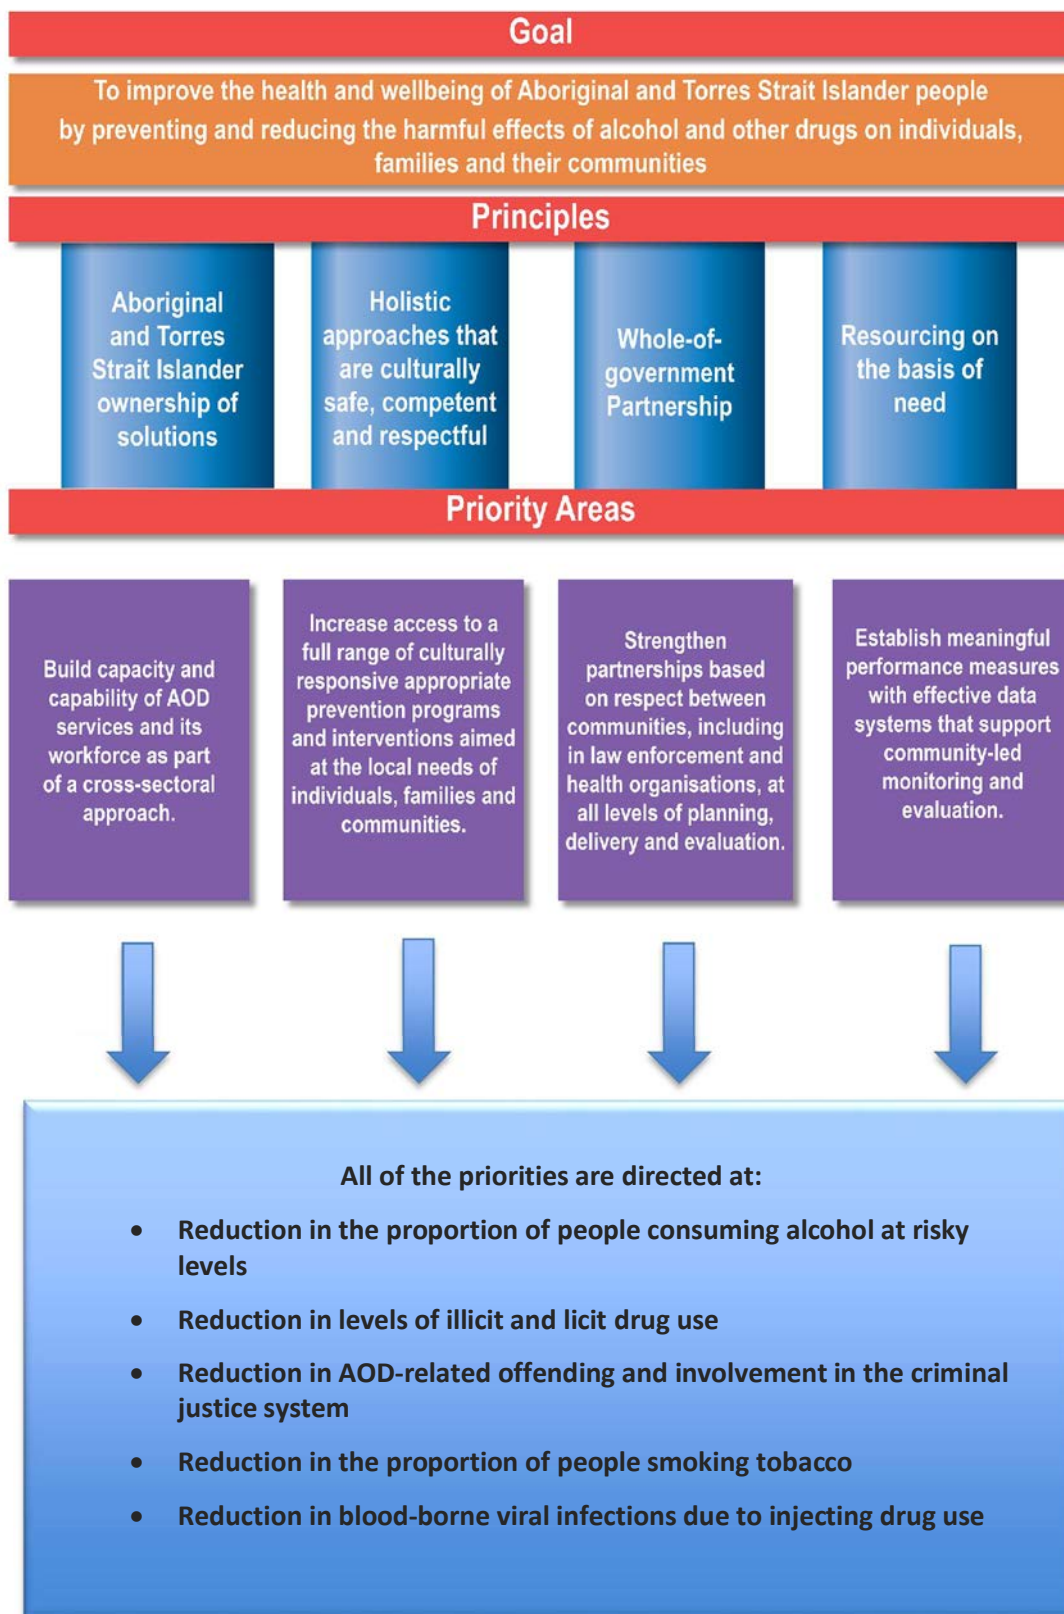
Goal

To improve the health and wellbeing of Aboriginal and Torres Strait Islander people by preventing and reducing the harmful effects of alcohol and other drugs on individuals, families and their communities

Principles

Aboriginal and Torres Strait Islander ownership of solutions

Holistic approaches that are culturally safe, competent and respectful

Whole-of-government Partnership

Resourcing on the basis of need

Priority Areas

Build capacity and capability of AOD services and its workforce as part of a cross-sectoral approach.

Increase access to a full range of culturally responsive appropriate prevention programs and interventions aimed at the local needs of individuals, families and communities.

Strengthen partnerships based on respect between communities, including in law enforcement and health organisations, at all levels of planning, delivery and evaluation.

Establish meaningful performance measures with effective data systems that support community-led monitoring and evaluation.

All of the priorities are directed at:

• Reduction in the proportion of people consuming alcohol at risky levels

• Reduction in levels of illicit and licit drug use

• Reduction in AOD-related offending and involvement in the criminal justice system

• Reduction in the proportion of people smoking tobacco

• Reduction in blood-borne viral infections due to injecting drug use